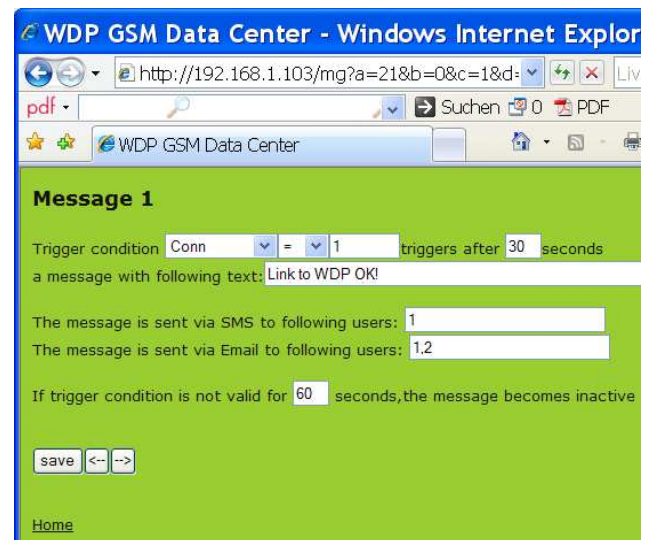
WDP GSM Data Center - Windows Internet Explor

http://192.168.1.103/mg?a=21&b=0&c=1&d=

Liv

pdf

Suchen 0 PDF

WDP GSM Data Center

Message 1

Trigger condition Conn = 1 triggers after 30 seconds
a message with following text: Link to WDP OK!

The message is sent via SMS to following users: 1
The message is sent via Email to following users: 1,2

If trigger condition is not valid for 60 seconds,the message becomes inactive

save <-- -->

Home